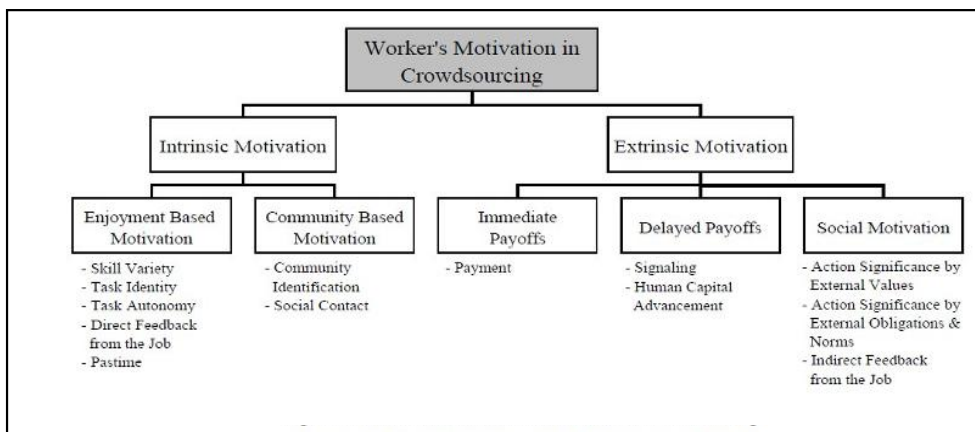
Worker's Motivation in Crowdsourcing

Intrinsic Motivation

Extrinsic Motivation

Enjoyment Based Motivation

- Skill Variety
- Task Identity
- Task Autonomy
- Direct Feedback from the Job
- Pastime

Community Based Motivation

- Community Identification
- Social Contact

Immediate Payoffs

- Payment

Delayed Payoffs

- Signaling
- Human Capital Advancement

Social Motivation

- Action Significance by External Values
- Action Significance by External Obligations & Norms
- Indirect Feedback from the Job

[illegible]